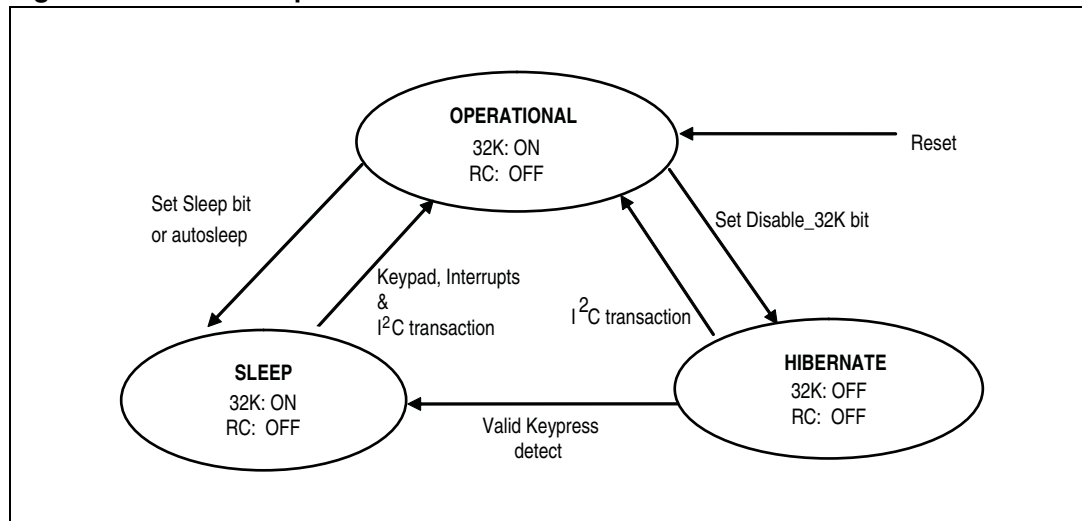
OPERATIONAL
32K: ON
RC: OFF

Reset

Set Sleep bit or autosleep

Keypad, Interrupts & $I^2C$ transaction

$I^2C$ transaction

Set Disable_32K bit

SLEEP
32K: ON
RC: OFF

HIBERNATE
32K: OFF
RC: OFF

Valid Keypress detect